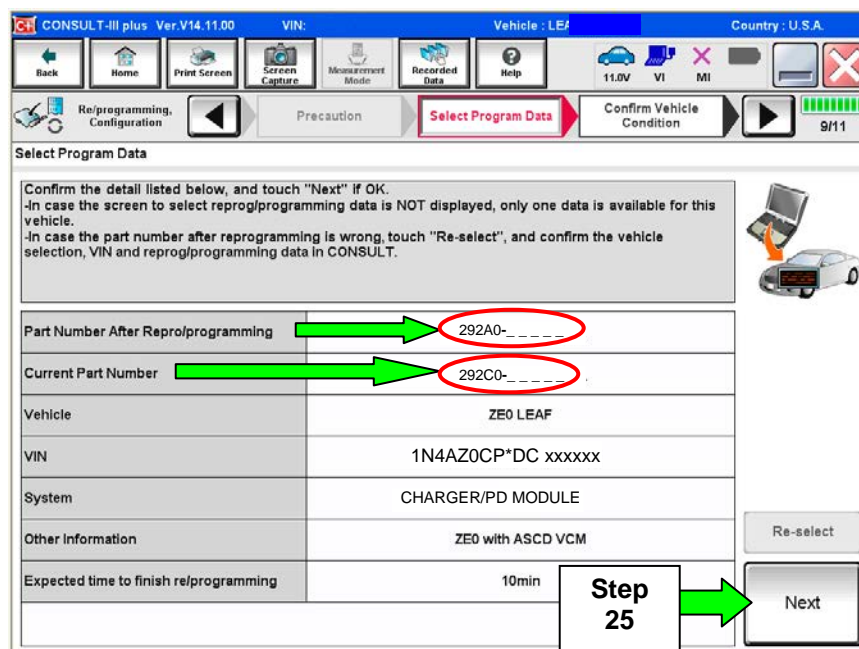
CONSULT-III plus Ver.V14.11.00 VIN: Vehicle : LEA Country : U.S.A.

Back Home Print Screen Screen Capture Measurement Mode Recorded Data Help 11.0V VI MI

Re/programming, Configuration Precaution Select Program Data Confirm Vehicle Condition 9/11

Select Program Data

Confirm the detail listed below, and touch "Next" if OK.
-In case the screen to select reprog/programming data is NOT displayed, only one data is available for this vehicle.
-In case the part number after reprogramming is wrong, touch "Re-select", and confirm the vehicle selection, VIN and reprog/programming data in CONSULT.

| | |
|---|---|
| Part Number After Repro/programming | 292A0-_ _ _ _ _ |
| Current Part Number | 292C0-_ _ _ _ _ |
| Vehicle | ZE0 LEAF |
| VIN | 1N4AZ0CP*DC xxxxxx |
| System | CHARGER/PD MODULE |
| Other Information | ZE0 with ASCD VCM |
| Expected time to finish re/programming | 10min |

Re-select

Step 25

Next